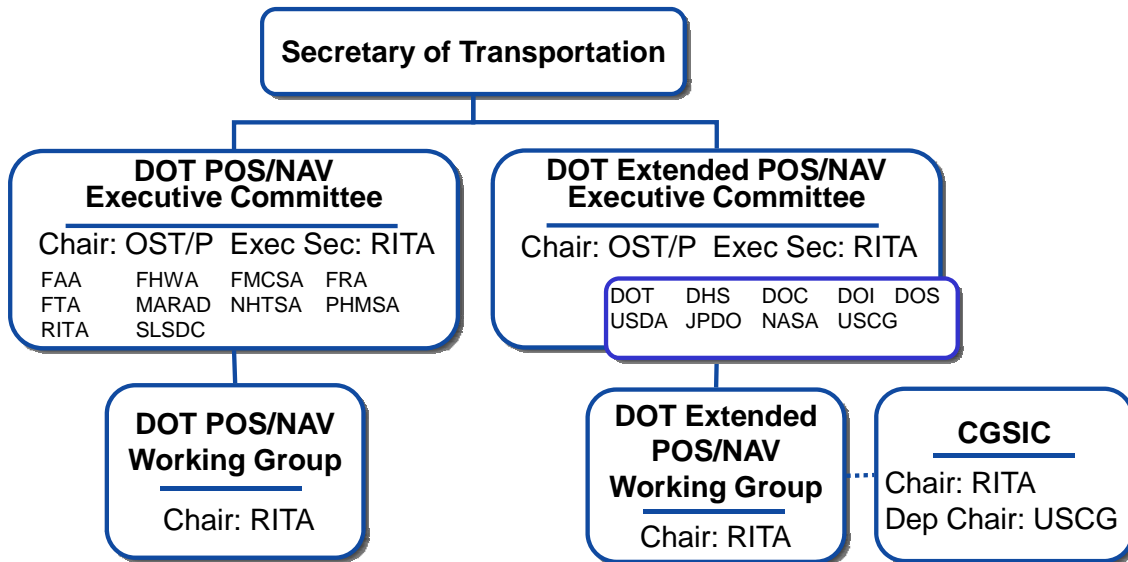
Secretary of Transportation

DOT POS/NAV Executive Committee

Chair: OST/P Exec Sec: RITA

FAA FHWA FMCSA FRA
FTA MARAD NHTSA PHMSA
RITA SLSDC

DOT Extended POS/NAV Executive Committee

Chair: OST/P Exec Sec: RITA

DOT DHS DOC DOI DOS
USDA JPDO NASA USCG

DOT POS/NAV Working Group

Chair: RITA

DOT Extended POS/NAV Working Group

Chair: RITA

CGSIC

Chair: RITA
Dep Chair: USCG